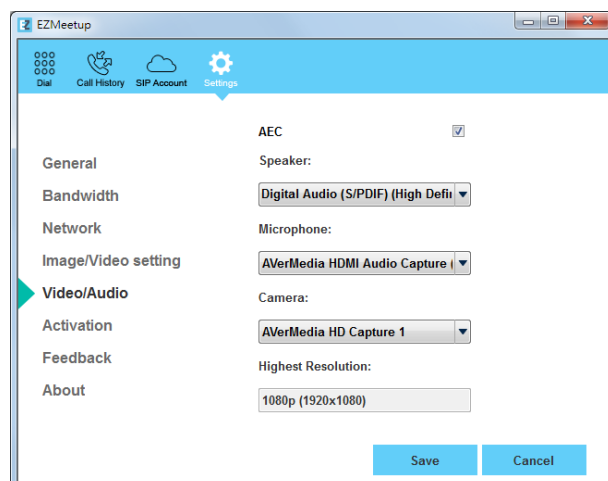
EZMeetup

Dial
Call History
SIP Account
Settings

AEC

Speaker:

Digital Audio (S/PDIF) (High Defi

Microphone:

AVerMedia HDMI Audio Capture (

Camera:

AVerMedia HD Capture 1

Highest Resolution:

1080p (1920x1080)

General
Bandwidth
Network
Image/Video setting
Video/Audio
Activation
Feedback
About

Save
Cancel